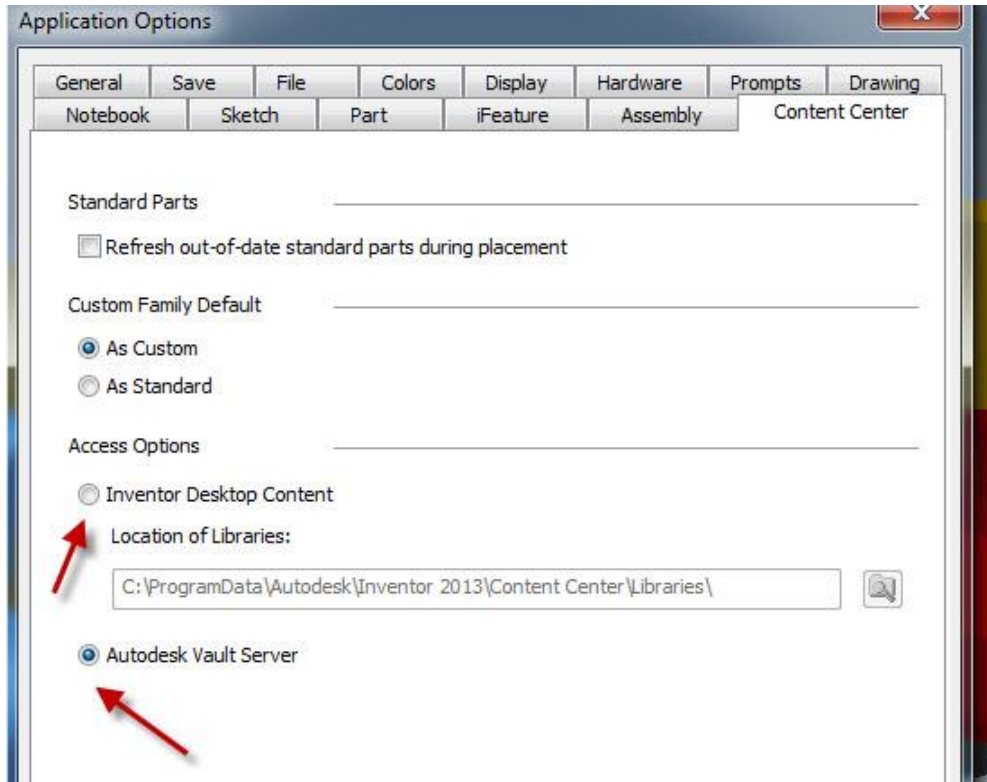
Application Options

General | Save | File | Colors | Display | Hardware | Prompts | Drawing
Notebook | Sketch | Part | iFeature | Assembly | Content Center

Standard Parts

Refresh out-of-date standard parts during placement

Custom Family Default

As Custom
As Standard

Access Options

Inventor Desktop Content

Location of Libraries:

C:\ProgramData\Autodesk\Inventor 2013\Content Center\Libraries\

Autodesk Vault Server